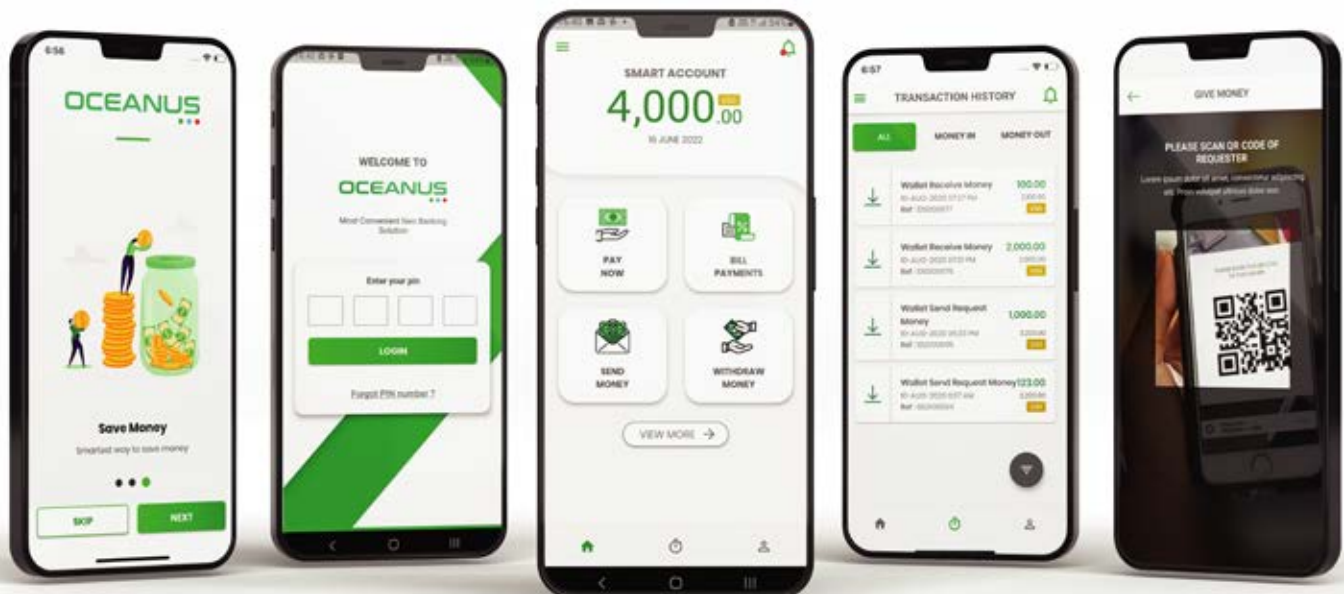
6:56

OCEANUS

Save Money

Smartest way to save money

SKIP

NEXT

WELCOME TO

OCEANUS

Most Convenient Neo Banking Solution

Enter your pin

LOGIN

Forgot PIN number ?

SMART ACCOUNT

4,000.00

16 JUNE 2022

PAY NOW

BILL PAYMENTS

SEND MONEY

WITHDRAW MONEY

VIEW MORE

6:57

TRANSACTION HISTORY

ALL

MONEY IN

MONEY OUT

Wallet Receive Money 100.00

Wallet Receive Money 2,000.00

Wallet Send Request Money 1,000.00

Wallet Send Request Money 123.00

GIVE MONEY

PLEASE SCAN QR CODE OF REQUESTER

Lorem ipsum dolor sit amet, consectetur adipiscing elit. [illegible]